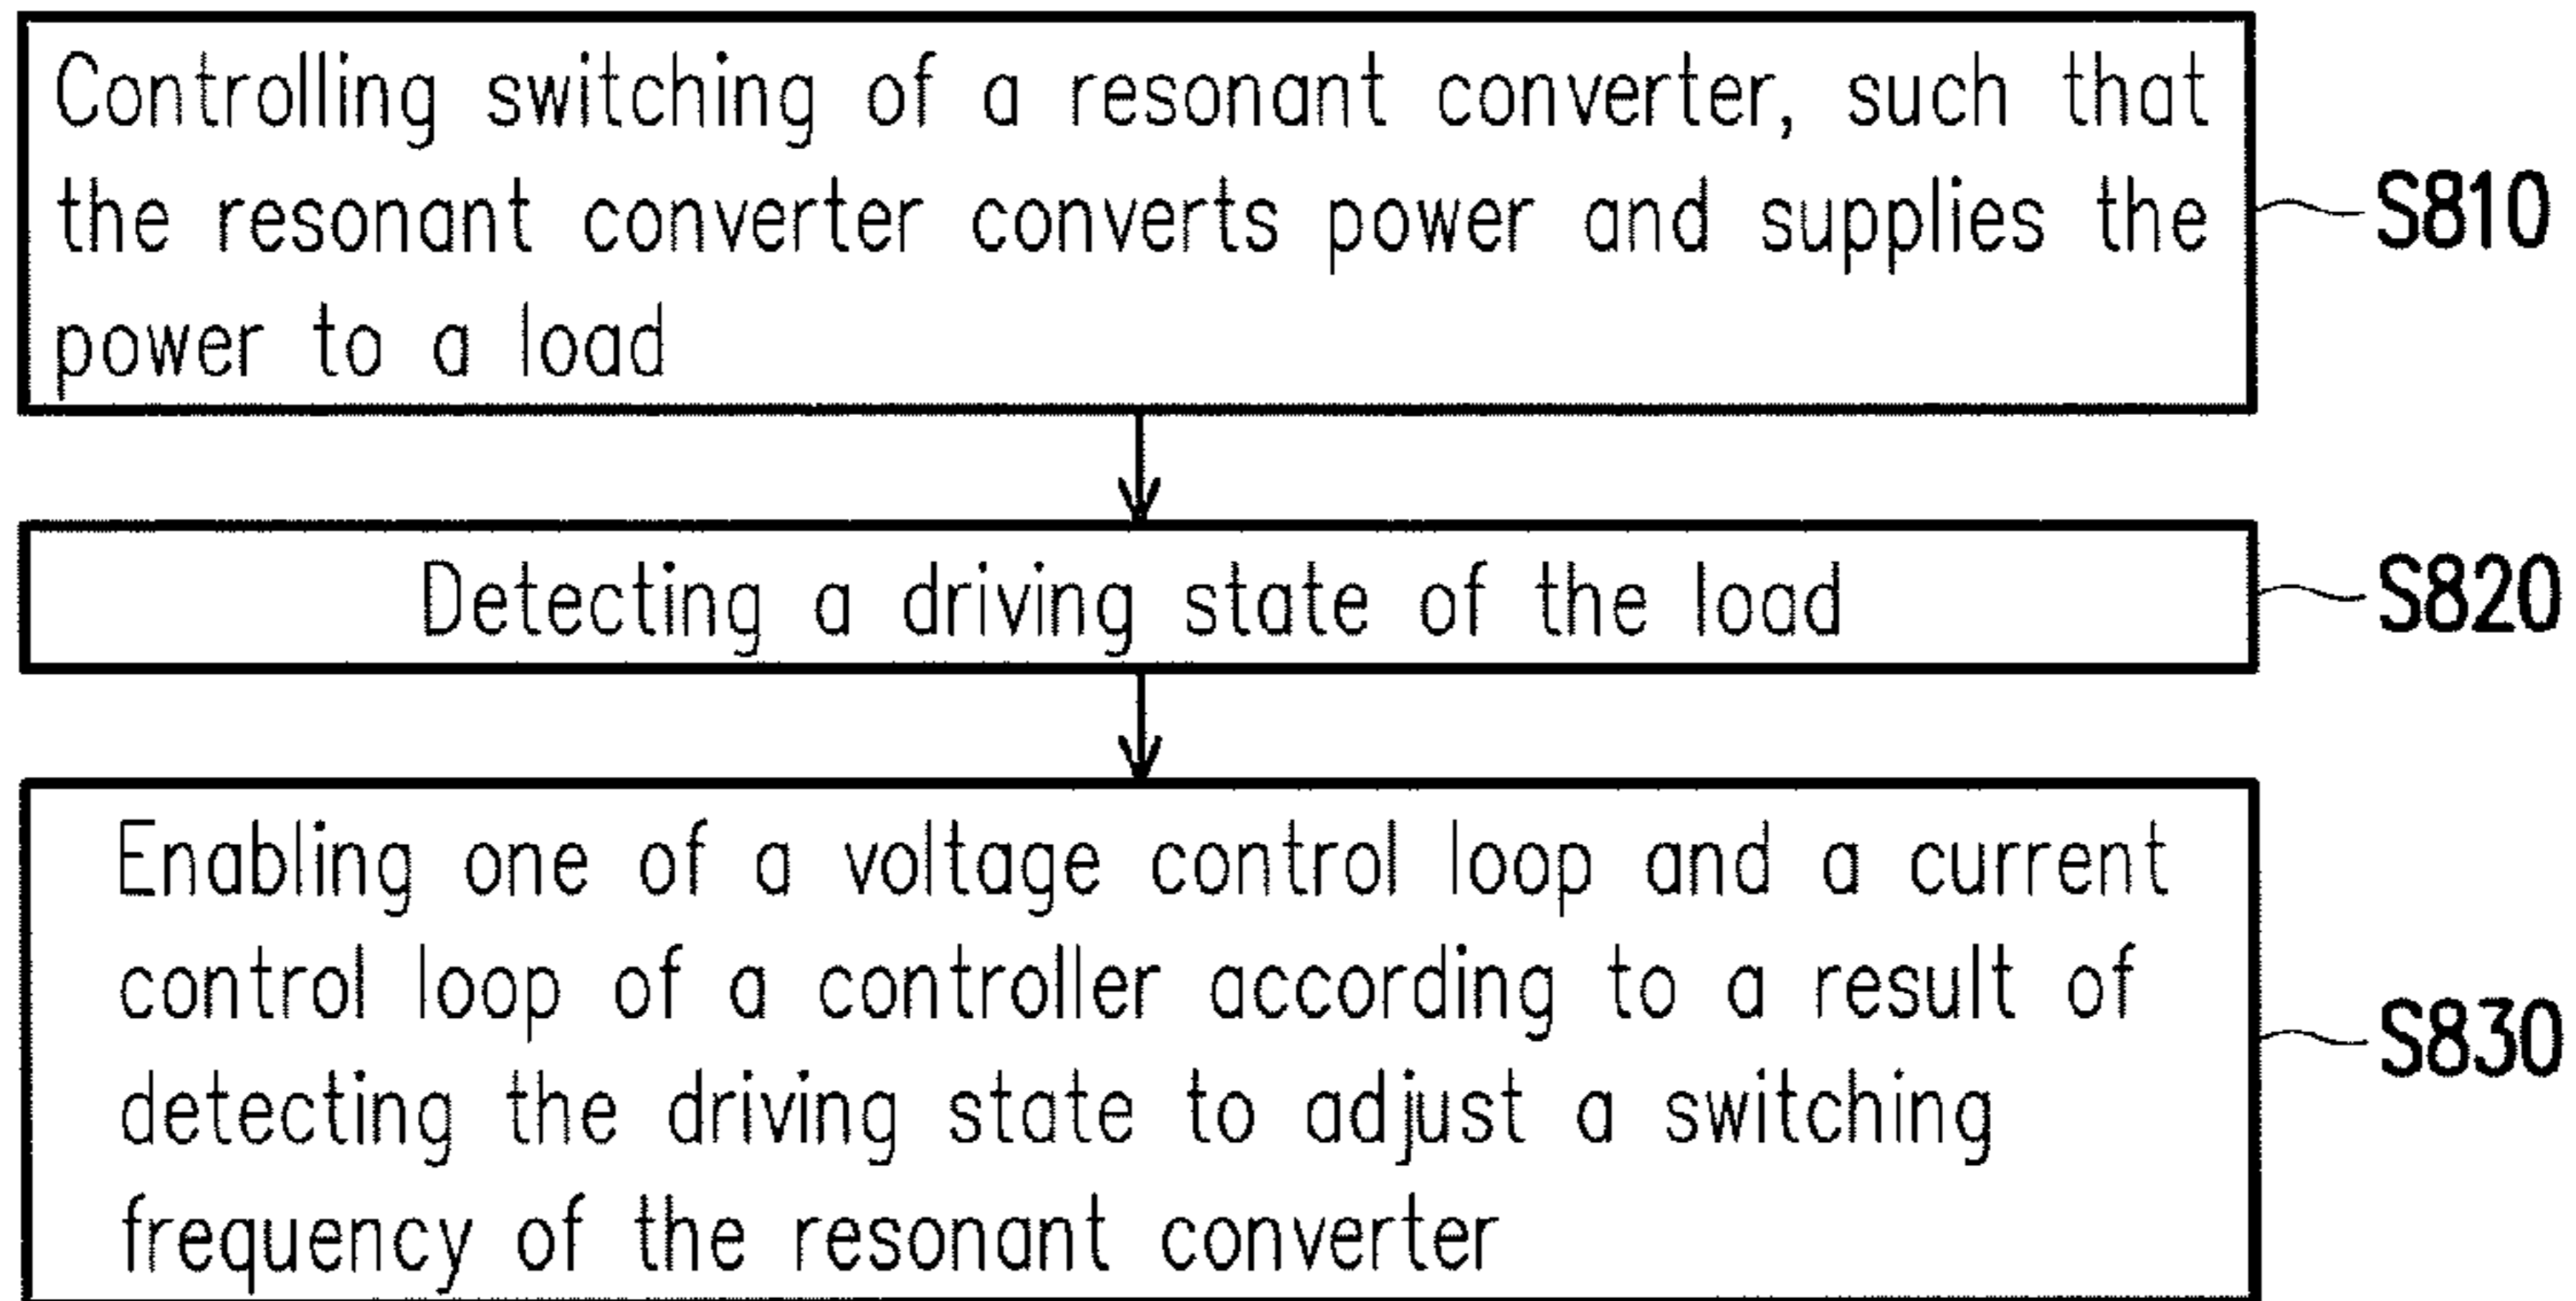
Controlling switching of a resonant converter, such that the resonant converter converts power and supplies the power to a load

S810

Detecting a driving state of the load

S820

Enabling one of a voltage control loop and a current control loop of a controller according to a result of detecting the driving state to adjust a switching frequency of the resonant converter

S830